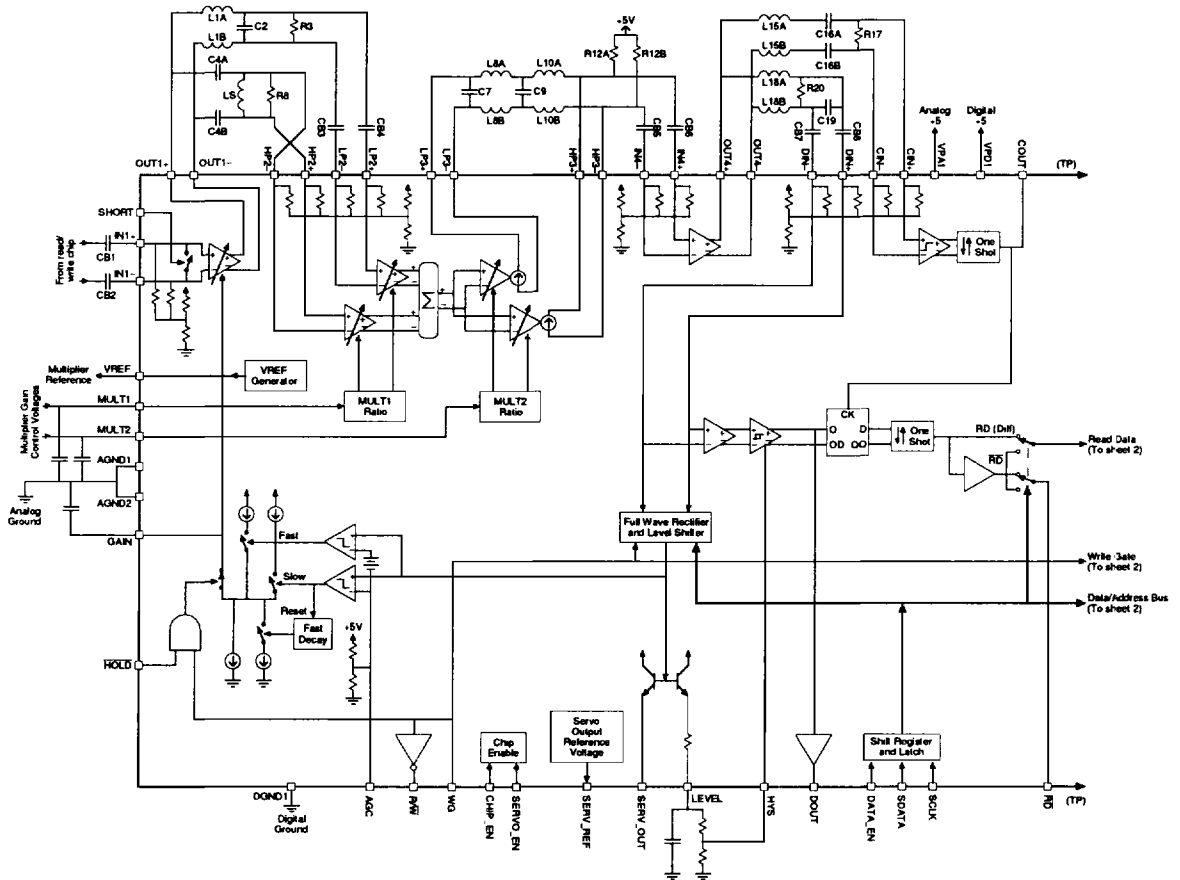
L1A C2 R3
L1B
C4A
L5 R8
C4B
+5V
L8A L10A R12A R12B
C7 C9
L8B L10B
L15A C16A R17
L15B C16B
L18A R20
L18B C19
Analog +5
Digital +5
CB3 CB4 CB5 CB6 CB7 CB8
OUT1+ OUT1– HP2– HP2+ LP2– LP2+ LP3+ LP3– HP3+ HP3– IN4– IN4+ OUT4+ OUT4– DIN– DIN+ CIN– CIN+ VPA1 VPD1 COUT (TP)
SHORT
From read/write chip
CB1 IN1+
CB2 IN1–
One Shot
Multiplier Reference
VREF
VREF Generator
MULT1 Ratio
MULT2 Ratio
Multiplier Gain Control Voltages
MULT1
MULT2
AGND1
AGND2
Analog Ground
GAIN
CK
D
OD DO
One Shot
RD (Diff)
Read Data (To sheet 2)
$\overline{RD}$
Fast
Slow
Reset
Full Wave Rectifier and Level Shifter
Write Gate (To sheet 2)
Data/Address Bus (To sheet 2)
Fast Decay
+5V
$\overline{HOLD}$
Chip Enable
Servo Output Reference Voltage
Shift Register and Latch
DGND1
Digital Ground
AGC
R/$\overline{W}$
WG
CHIP_EN
SERVO_EN
SERV_REF
SERV_OUT
LEVEL
HYS
DOUT
DATA_EN
SDATA
SCLK
$\overline{RD}$
(TP)